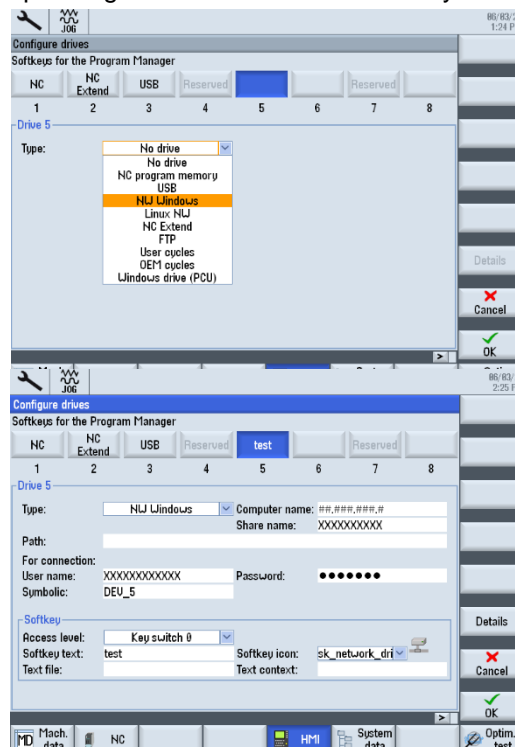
JOG
06/03/
1:24 P

Configure drives
Softkeys for the Program Manager

| NC | NC Extend | USB | Reserved | | | Reserved | |
|---|---|---|---|---|---|---|---|
| 1 | 2 | 3 | 4 | 5 | 6 | 7 | 8 |

Drive 5
Type: No drive
No drive
NC program memory
USB
NW Windows
Linux NW
NC Extend
FTP
User cycles
OEM cycles
Windows drive (PCU)

Details
Cancel
OK

JOG
06/03/
2:25 P

Configure drives
Softkeys for the Program Manager

| NC | NC Extend | USB | Reserved | test | | Reserved | |
|---|---|---|---|---|---|---|---|
| 1 | 2 | 3 | 4 | 5 | 6 | 7 | 8 |

Drive 5
Type: NW Windows
Computer name: ##.###.###.#
Share name: XXXXXXXXXX
Path:
For connection:
User name: XXXXXXXXXXXX
Password: •••••••
Symbolic: DEV_5

Softkey
Access level: Key switch 0
Softkey text: test
Softkey icon: sk_network_dri
Text file:
Text context:

Details
Cancel
OK

Mach. data
NC
HMI
System data
Optim. test